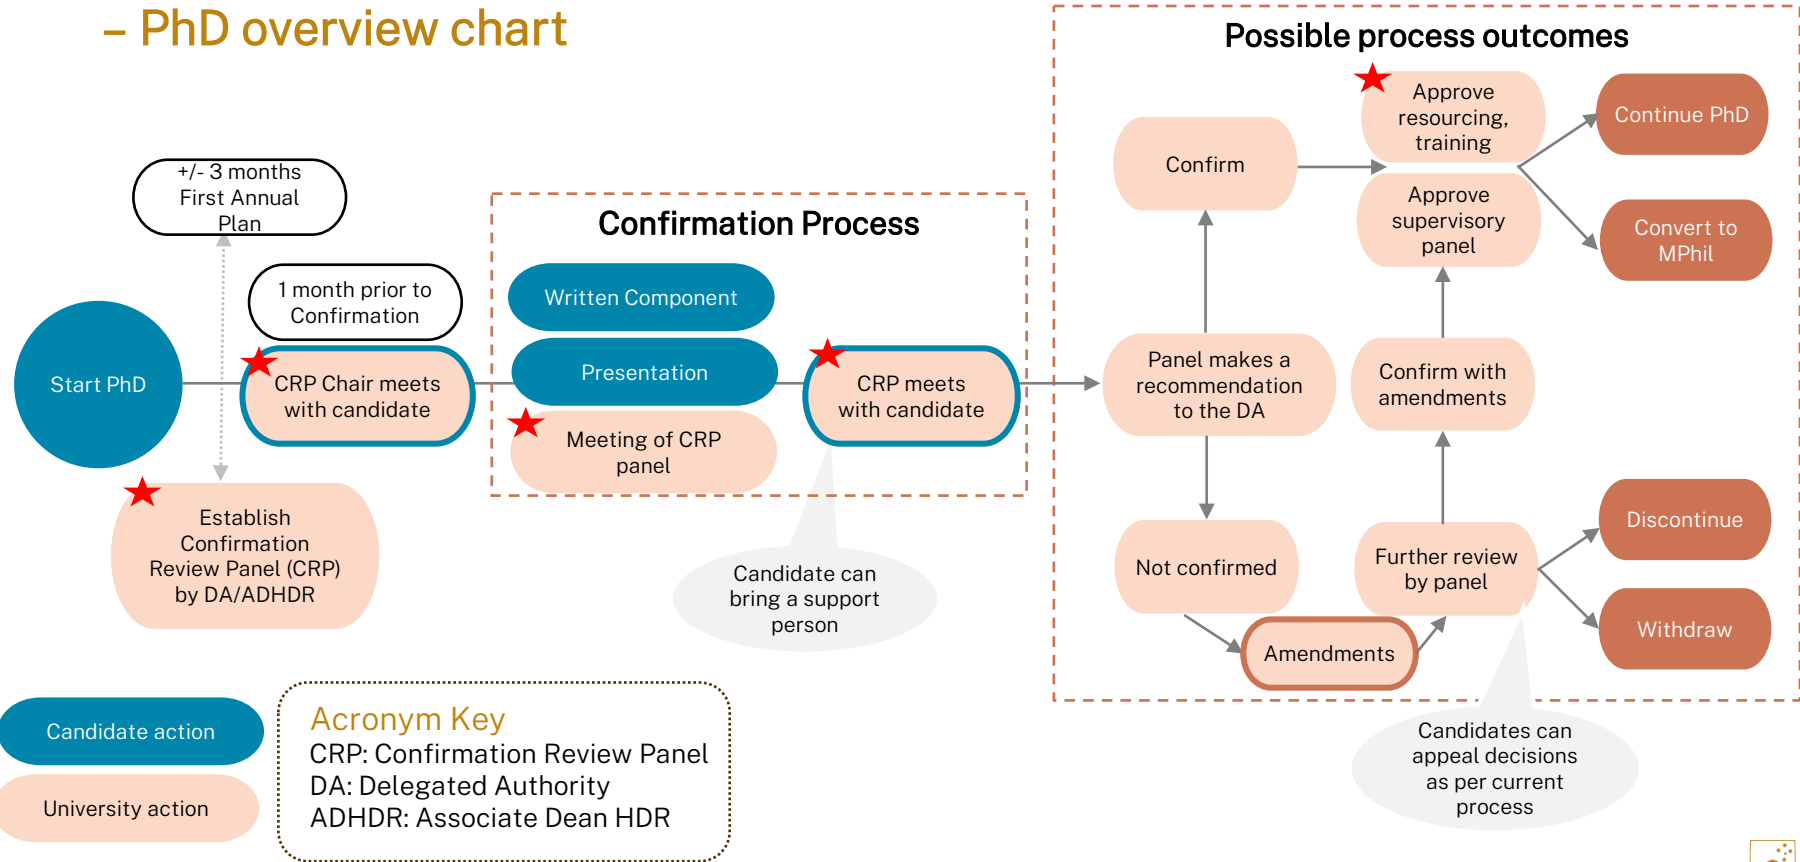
– PhD overview chart

+/- 3 months First Annual Plan

1 month prior to Confirmation

Start PhD

CRP Chair meets with candidate

Establish Confirmation Review Panel (CRP) by DA/ADHDR

Confirmation Process

Written Component

Presentation

Meeting of CRP panel

CRP meets with candidate

Candidate can bring a support person

Possible process outcomes

Confirm

Approve resourcing, training

Approve supervisory panel

Continue PhD

Convert to MPhil

Panel makes a recommendation to the DA

Confirm with amendments

Not confirmed

Further review by panel

Amendments

Discontinue

Withdraw

Candidates can appeal decisions as per current process

Candidate action

University action

Acronym Key
CRP: Confirmation Review Panel
DA: Delegated Authority
ADHDR: Associate Dean HDR